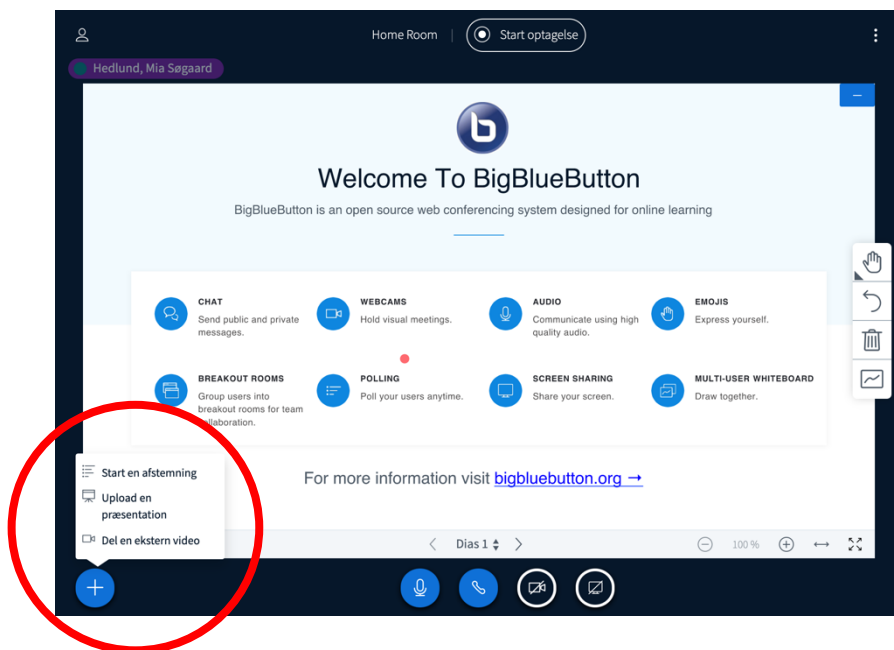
Home Room | Start optagelse

Hedlund, Mia Søgaard

Welcome To BigBlueButton

BigBlueButton is an open source web conferencing system designed for online learning

CHAT
Send public and private messages.

WEBCAMS
Hold visual meetings.

AUDIO
Communicate using high quality audio.

EMOJIS
Express yourself.

BREAKOUT ROOMS
Group users into breakout rooms for team collaboration.

POLLING
Poll your users anytime.

SCREEN SHARING
Share your screen.

MULTI-USER WHITEBOARD
Draw together.

For more information visit bigbluebutton.org →

Start en afstemning

Upload en præsentation

Del en ekstern video

Dias 1

100 %